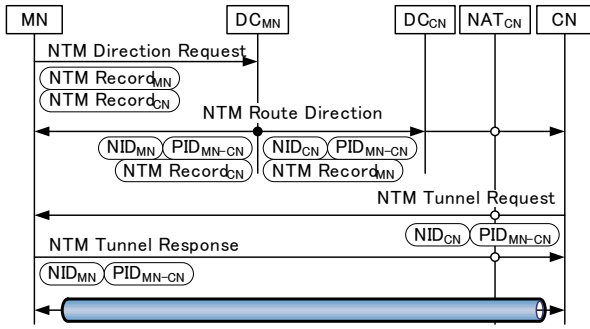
MN

$DC_{MN}$

$DC_{CN}$

$NAT_{CN}$

CN

NTM Direction Request

NTM $Record_{MN}$

NTM $Record_{CN}$

NTM Route Direction

$NID_{MN}$ $PID_{MN-CN}$

NTM $Record_{CN}$

$NID_{CN}$ $PID_{MN-CN}$

NTM $Record_{MN}$

NTM Tunnel Request

$NID_{CN}$ $PID_{MN-CN}$

NTM Tunnel Response

$NID_{MN}$ $PID_{MN-CN}$